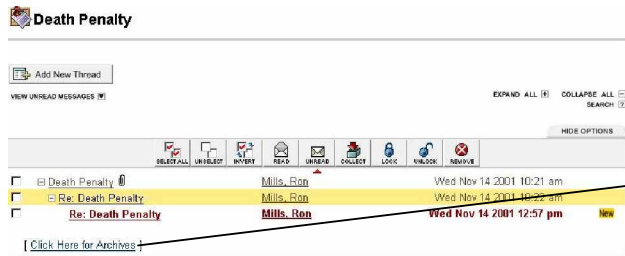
Death Penalty

Add New Thread

VIEW UNREAD MESSAGES

EXPAND ALL COLLAPSE ALL
SEARCH

HIDE OPTIONS

SELECT ALL UNSELECT INVERT READ UNREAD COLLECT LOCK UNLOCK REMOVE

| | | | |
|---|---|---|---|
| Death Penalty | Mills, Ron | Wed Nov 14 2001 10:21 am | |
| Re: Death Penalty | Mills, Ron | Wed Nov 14 2001 10:22 am | |
| Re: Death Penalty | Mills, Ron | Wed Nov 14 2001 12:57 pm | New |

[ Click Here for Archives ]